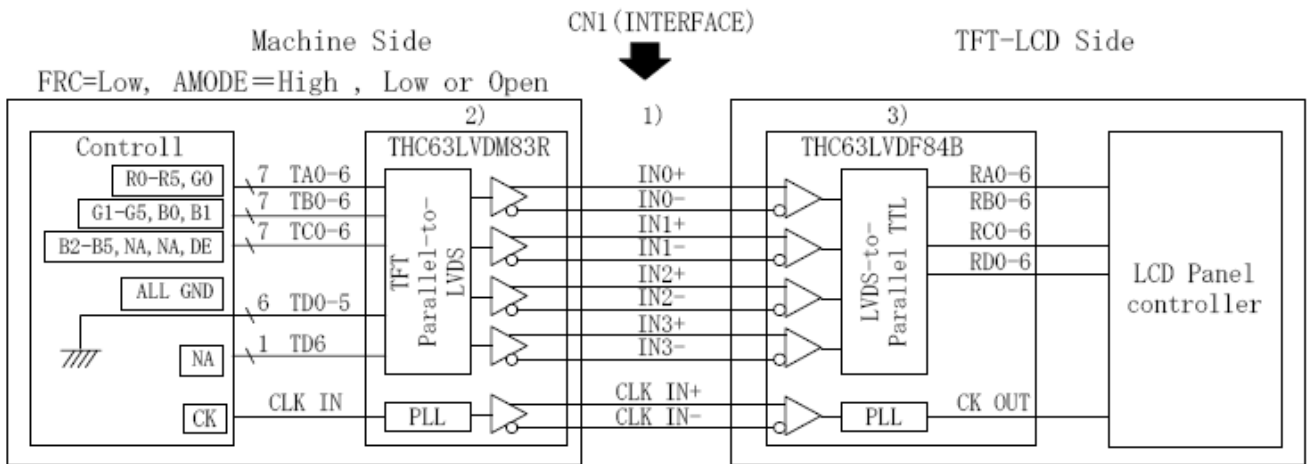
CN1(INTERFACE)

Machine Side

TFT-LCD Side

FRC=Low, AMODE=High , Low or Open

2)

1)

3)

Controll

THC63LVDM83R

THC63LVDF84B

R0-R5, G0

7 TA0-6

G1-G5, B0, B1

7 TB0-6

B2-B5, NA, NA, DE

7 TC0-6

ALL GND

6 TD0-5

NA

1 TD6

CK

CLK IN

TFT Parallel-to-LVDS

PLL

IN0+

IN0-

IN1+

IN1-

IN2+

IN2-

IN3+

IN3-

CLK IN+

CLK IN-

LVDS-to-Parallel TTL

PLL

RA0-6

RB0-6

RC0-6

RD0-6

CK OUT

LCD Panel controller